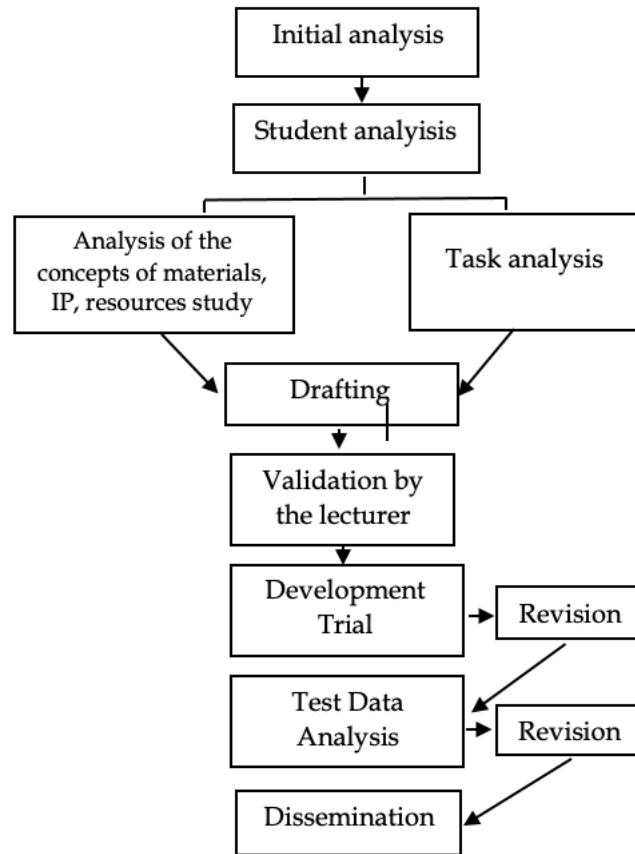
Initial analysis

Student analysis

Analysis of the concepts of materials, IP, resources study

Task analysis

Drafting

Validation by the lecturer

Development Trial

Revision

Test Data Analysis

Revision

Dissemination